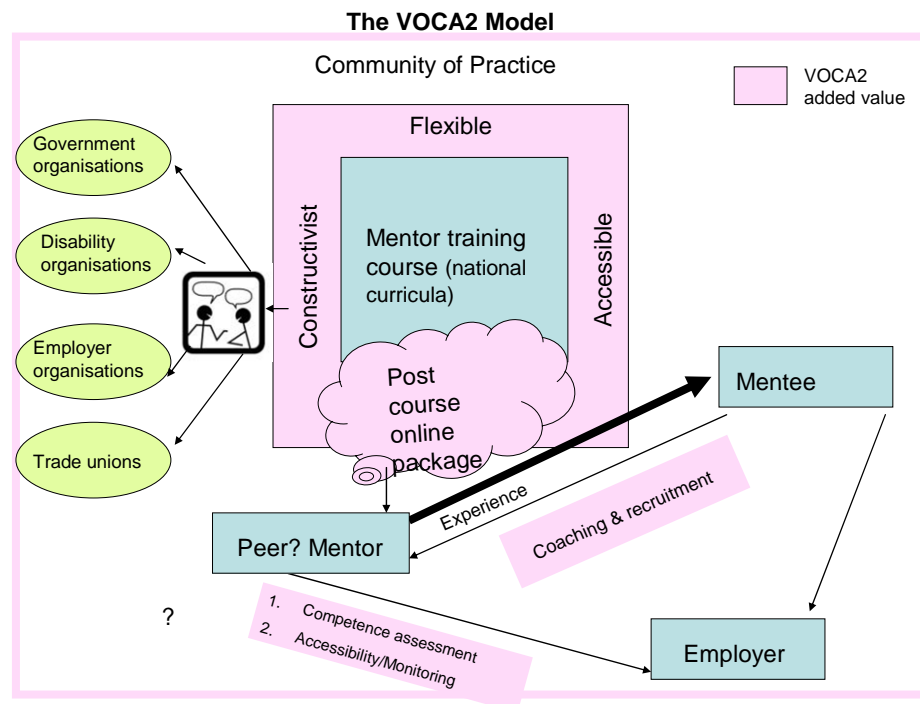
The VOCA2 Model

Community of Practice

VOCA2 added value

Government organisations

Disability organisations

Employer organisations

Trade unions

Flexible

Constructivist

Accessible

Mentor training course (national curricula)

Post course online package

Mentee

Experience

Coaching & recruitment

Peer? Mentor

?

1. Competence assessment
2. Accessibility/Monitoring

Employer